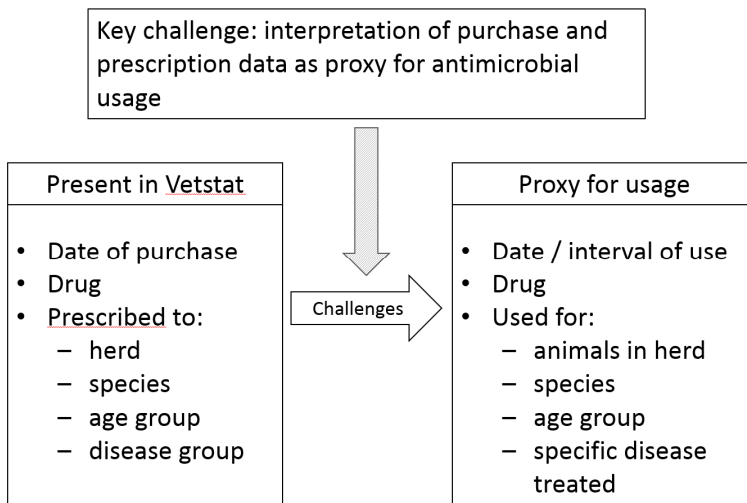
Key challenge: interpretation of purchase and prescription data as proxy for antimicrobial usage

Present in Vetstat

- Date of purchase
- Drug
- Prescribed to:
  - herd
  - species
  - age group
  - disease group

Challenges

Proxy for usage

- Date / interval of use
- Drug
- Used for:
  - animals in herd
  - species
  - age group
  - specific disease treated